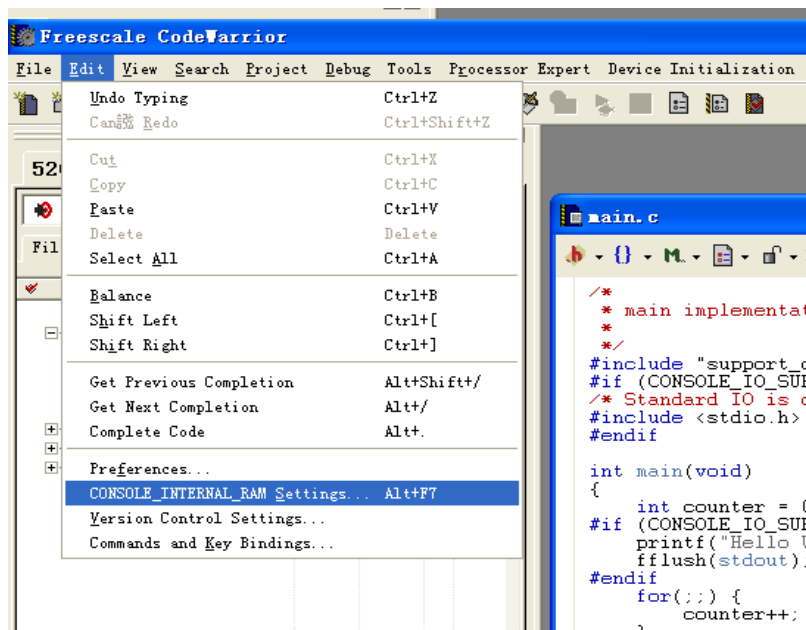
Freescale CodeWarrior

File Edit View Search Project Debug Tools Processor Expert Device Initialization

52

Fil

| | |
|---|---|
| Undo Typing | Ctrl+Z |
| Can't Redo | Ctrl+Shift+Z |
| Cut | Ctrl+X |
| Copy | Ctrl+C |
| Paste | Ctrl+V |
| Delete | Delete |
| Select All | Ctrl+A |
| Balance | Ctrl+B |
| Shift Left | Ctrl+[ |
| Shift Right | Ctrl+] |
| Get Previous Completion | Alt+Shift+/ |
| Get Next Completion | Alt+/ |
| Complete Code | Alt+. |
| Preferences... | |
| CONSOLE_INTERNAL_RAM Settings... | Alt+F7 |
| Version Control Settings... | |
| Commands and Key Bindings... | |

main.c

/*
 * main implementat
 *
 */
#include "support_
#if (CONSOLE_IO_SU
/* Standard IO is
#include <stdio.h>
#endif

int main(void)
{
    int counter = (
#if (CONSOLE_IO_SU
    printf("Hello
    fflush(stdout)
#endif
    for(;;) {
        counter++;